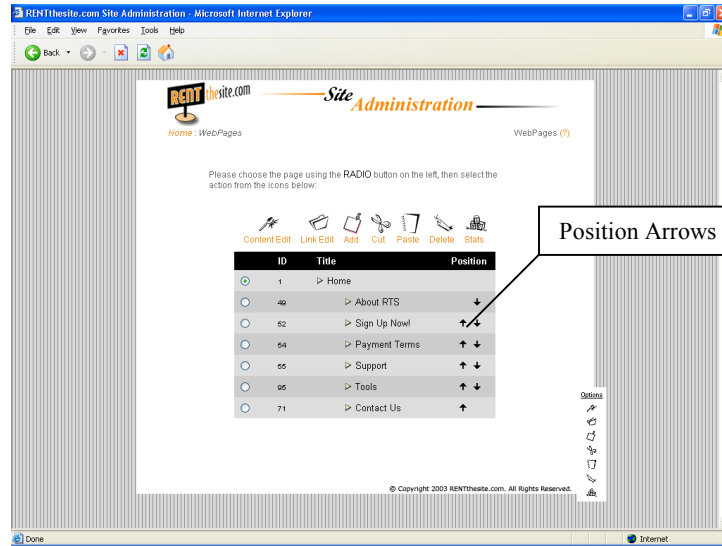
RENTthesite.com Site Administration - Microsoft Internet Explorer

File Edit View Favorites Tools Help

Back

RENT thesite.com Site Administration

Home : WebPages

WebPages (?)

Please choose the page using the RADIO button on the left, then select the action from the icons below:

Content Edit Link Edit Add Cut Paste Delete Stats

Position Arrows

| | ID | Title | Position |
|---|---|---|---|
| | 1 | ▷ Home | |
| | 49 | ▷ About RTS | ↓ |
| | 52 | ▷ Sign Up Now! | ↑ ↓ |
| | 54 | ▷ Payment Terms | ↑ ↓ |
| | 55 | ▷ Support | ↑ ↓ |
| | 95 | ▷ Tools | ↑ ↓ |
| | 71 | ▷ Contact Us | ↑ |

Options

© Copyright 2003 RENTthesite.com. All Rights Reserved.

Done

Internet